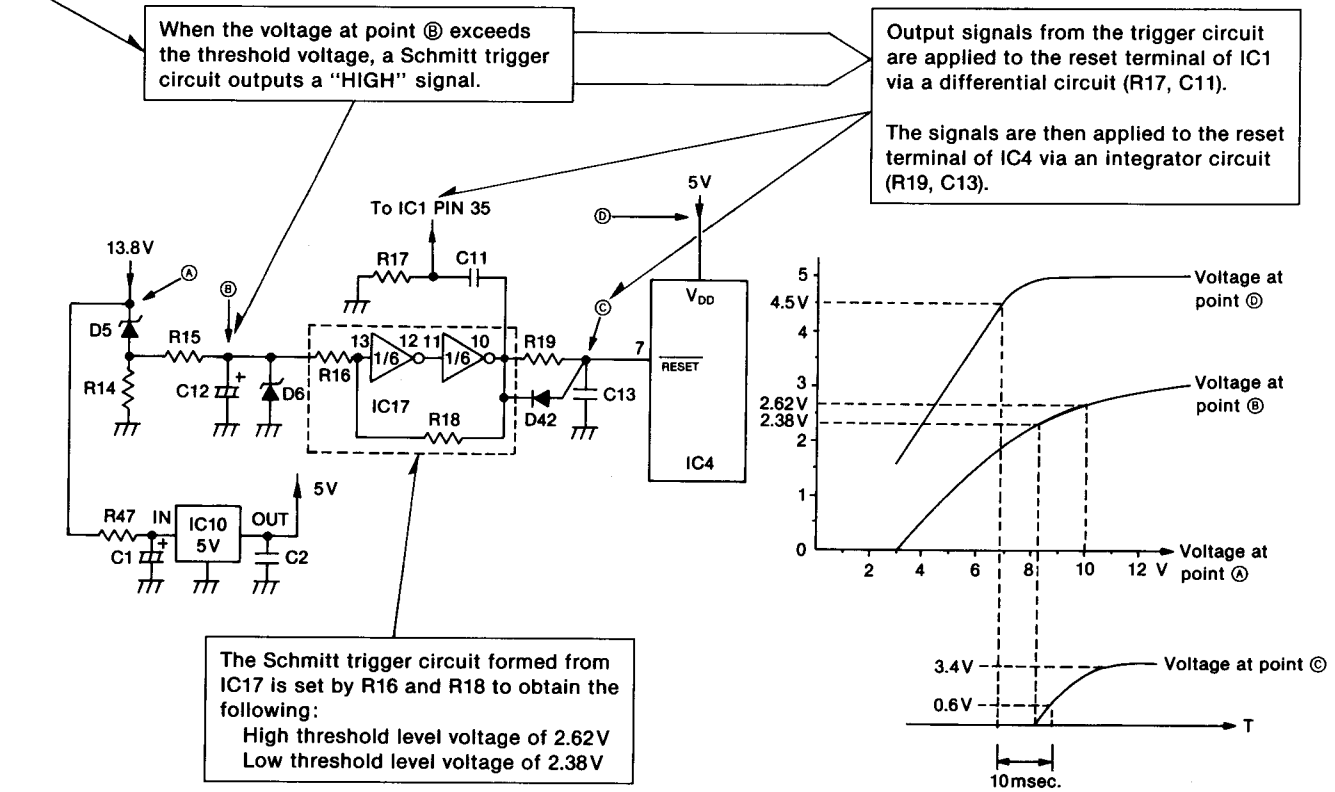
When the voltage at point Ⓑ exceeds the threshold voltage, a Schmitt trigger circuit outputs a "HIGH" signal.

Output signals from the trigger circuit are applied to the reset terminal of IC1 via a differential circuit (R17, C11).

The signals are then applied to the reset terminal of IC4 via an integrator circuit (R19, C13).

To IC1 PIN 35

5V

Ⓓ

13.8V

Ⓐ

Ⓑ

R17

C11

Ⓒ

D5

R15

13

1/6

12

11

1/6

10

R19

7

$V_{DD}$

$\overline{RESET}$

R14

C12

+

D6

R16

IC17

R18

D42

C13

IC4

5V

R47

IN

IC10 5V

OUT

C1

+

C2

The Schmitt trigger circuit formed from IC17 is set by R16 and R18 to obtain the following:
High threshold level voltage of 2.62V
Low threshold level voltage of 2.38V

5
4.5V
4
3
2.62V
2.38V
2
1
0

Voltage at point Ⓓ

Voltage at point Ⓑ

2 4 6 8 10 12 V

Voltage at point Ⓐ

3.4V

0.6V

Voltage at point Ⓒ

T

10msec.